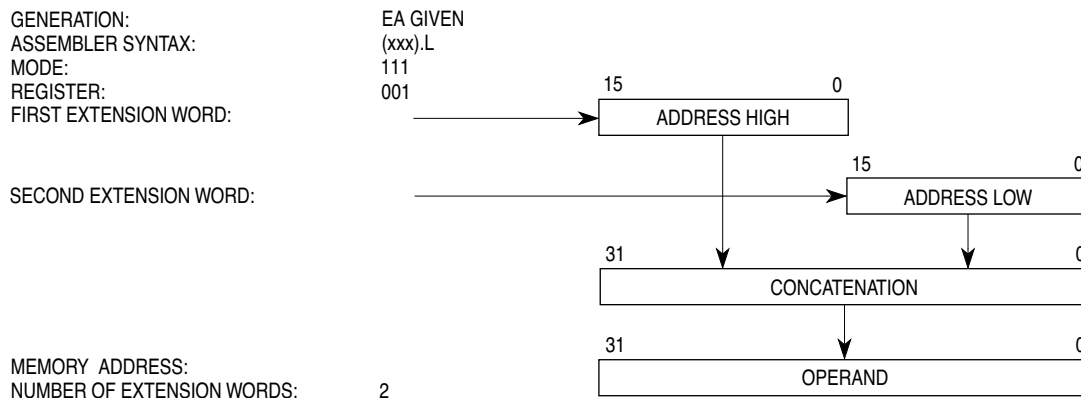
GENERATION: EA GIVEN
ASSEMBLER SYNTAX: (xxx).L
MODE: 111
REGISTER: 001
FIRST EXTENSION WORD:

15 0
ADDRESS HIGH

SECOND EXTENSION WORD:

15 0
ADDRESS LOW

31 0
CONCATENATION

31 0
OPERAND

MEMORY ADDRESS:
NUMBER OF EXTENSION WORDS: 2